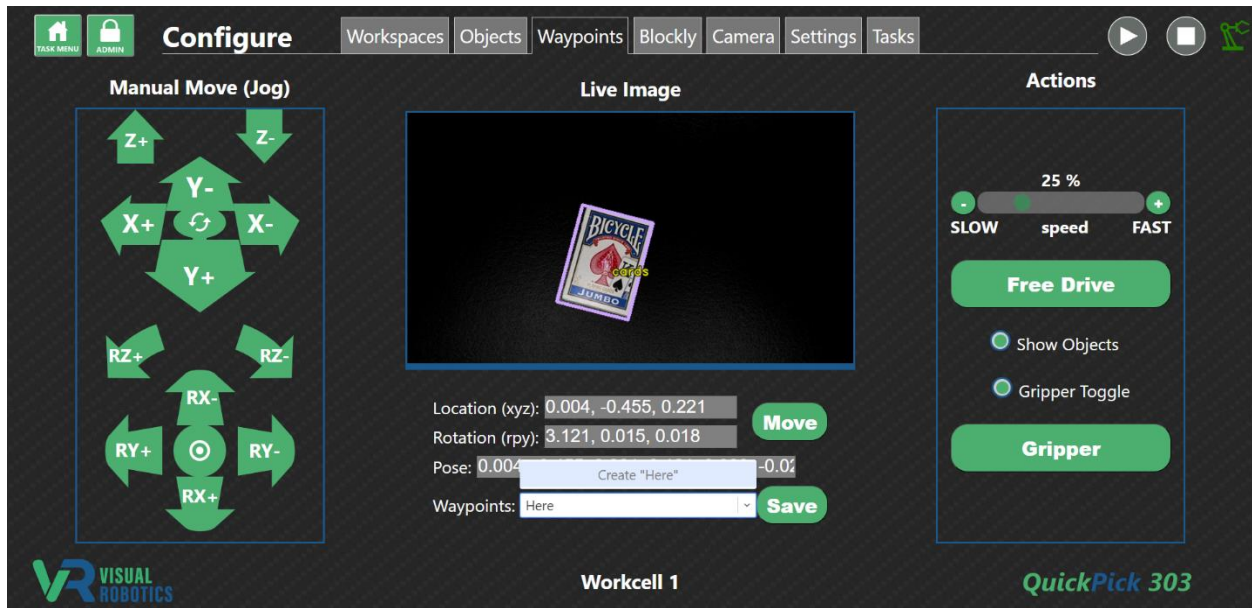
TASK MENU
ADMIN
Configure
Workspaces
Objects
Waypoints
Blockly
Camera
Settings
Tasks

Manual Move (Jog)
Z+
Z-
Y-
X+
X-
Y+
RZ+
RZ-
RX-
RY+
RY-
RX+

Live Image
BICYCLE
cards
JUMBO

Location (xyz): 0.004, -0.455, 0.221
Rotation (rpy): 3.121, 0.015, 0.018
Move
Pose: 0.004 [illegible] -0.02
Create "Here"
Waypoints: Here
Save

Actions
25 %
-
+
SLOW
speed
FAST
Free Drive
Show Objects
Gripper Toggle
Gripper

VISUAL ROBOTICS
Workcell 1
QuickPick 303